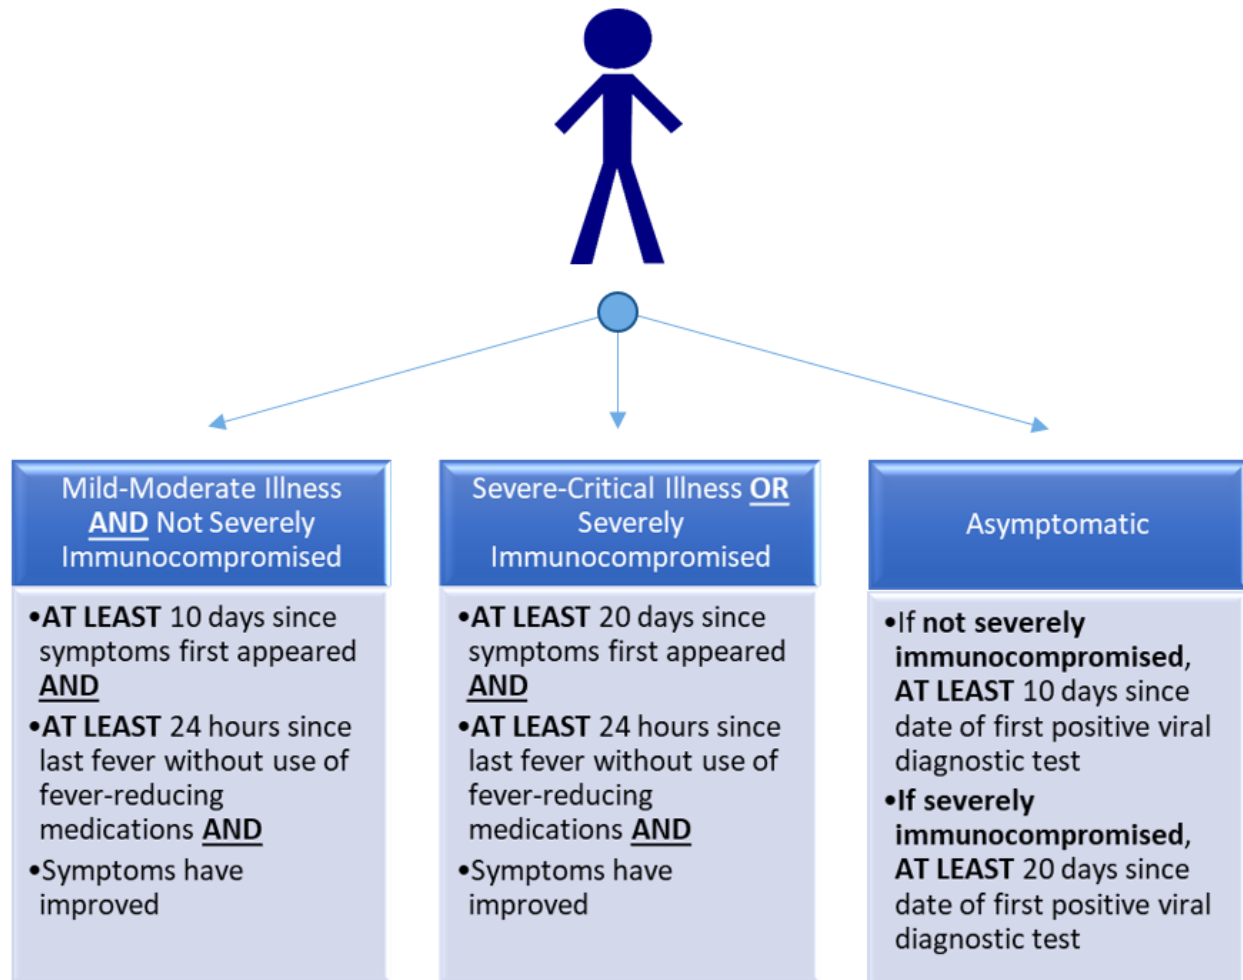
Mild-Moderate Illness AND Not Severely Immunocompromised

•AT LEAST 10 days since symptoms first appeared AND

•AT LEAST 24 hours since last fever without use of fever-reducing medications AND

•Symptoms have improved

Severe-Critical Illness OR Severely Immunocompromised

•AT LEAST 20 days since symptoms first appeared AND

•AT LEAST 24 hours since last fever without use of fever-reducing medications AND

•Symptoms have improved

Asymptomatic

•If not severely immunocompromised, AT LEAST 10 days since date of first positive viral diagnostic test

•If severely immunocompromised, AT LEAST 20 days since date of first positive viral diagnostic test